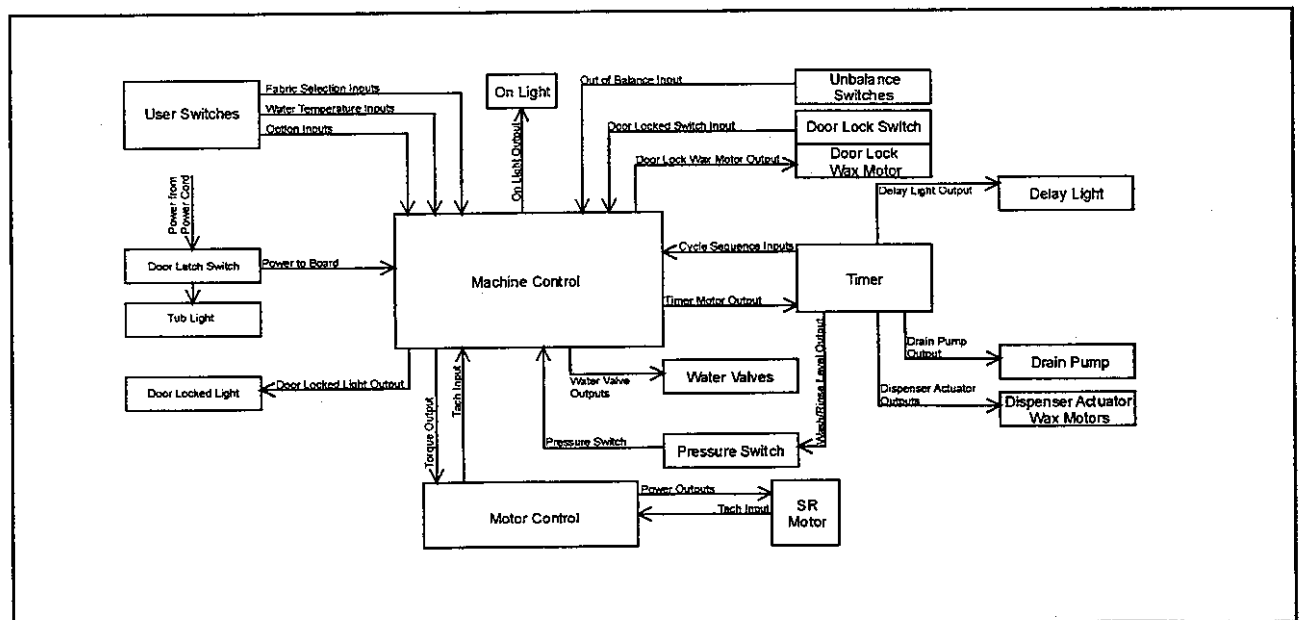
User Switches

Fabric Selection Inputs

Water Temperature Inputs

Option Inputs

On Light

On Light Output

Out of Balance Input

Unbalance Switches

Door Locked Switch Input

Door Lock Switch

Door Lock Wax Motor Output

Door Lock Wax Motor

Delay Light Output

Delay Light

Power from Power Cord

Door Latch Switch

Power to Board

Tub Light

Machine Control

Cycle Sequence Inputs

Timer

Timer Motor Output

Wash/Rinse Level Output

Drain Pump Output

Drain Pump

Dispenser Actuator Outputs

Dispenser Actuator Wax Motors

Door Locked Light

Door Locked Light Output

Water Valve Outputs

Water Valves

Pressure Switch

Pressure Switch

Torque Output

Tach Input

Motor Control

Power Outputs

Tach Input

SR Motor